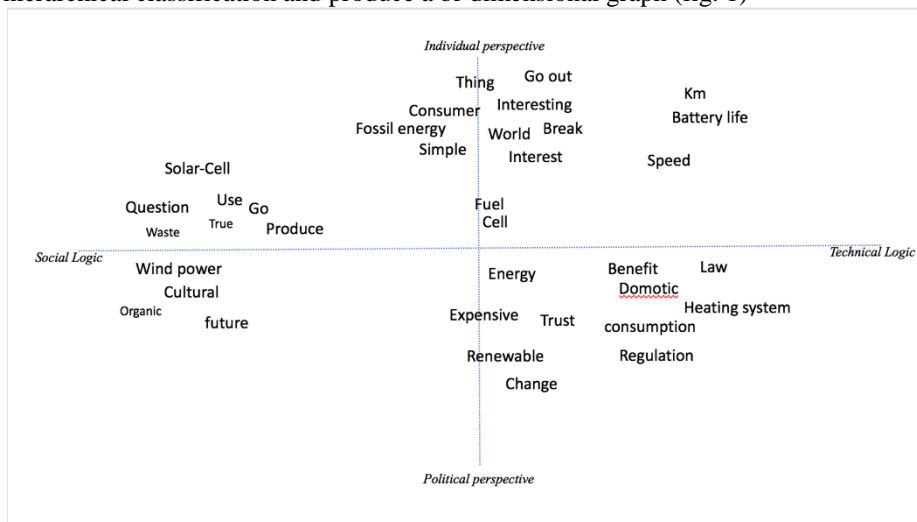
hierarchical classification and produce a bi-dimensional graph (fig. 1)

Individual perspective

Thing
Go out
Consumer
Interesting
Fossil energy
World
Break
Simple
Interest
Km
Battery life
Speed
Solar-Cell
Question
Use
Go
Waste
True
Produce
Fuel
Cell

Social Logic

Technical Logic

Wind power
Cultural
Organic
future
Energy
Expensive
Trust
Renewable
Change
Benefit
Law
Domotic
Heating system
consumption
Regulation

Political perspective